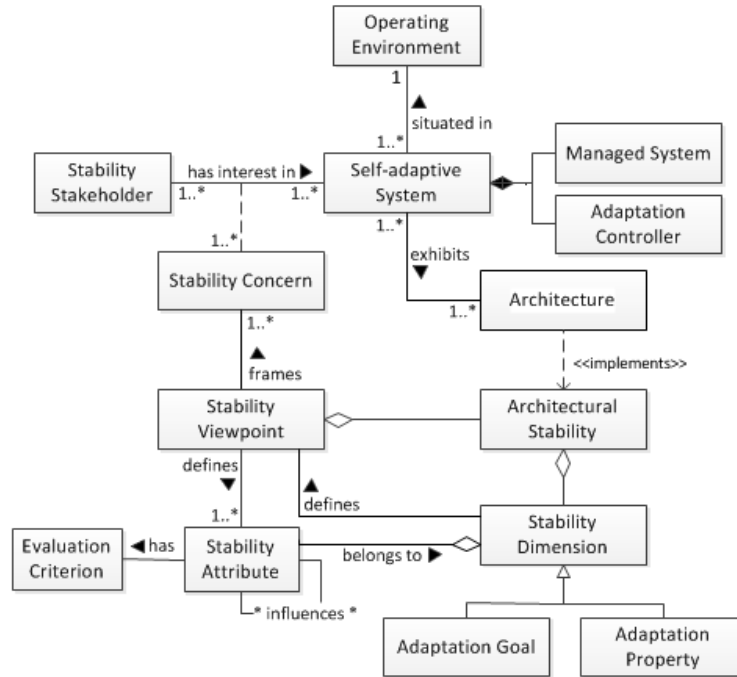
Operating Environment

1

▲ situated in

1..*

Stability Stakeholder

has interest in ▶

1..*

1..*

Self-adaptive System

Managed System

Adaptation Controller

1..*

1..*

exhibits ▼

Stability Concern

Architecture

1..*

1..*

<<implements>>

▲ frames

Stability Viewpoint

Architectural Stability

defines ▼

▲ defines

1..*

Evaluation Criterion

◀ has

Stability Attribute

belongs to ▶

Stability Dimension

* influences *

Adaptation Goal

Adaptation Property